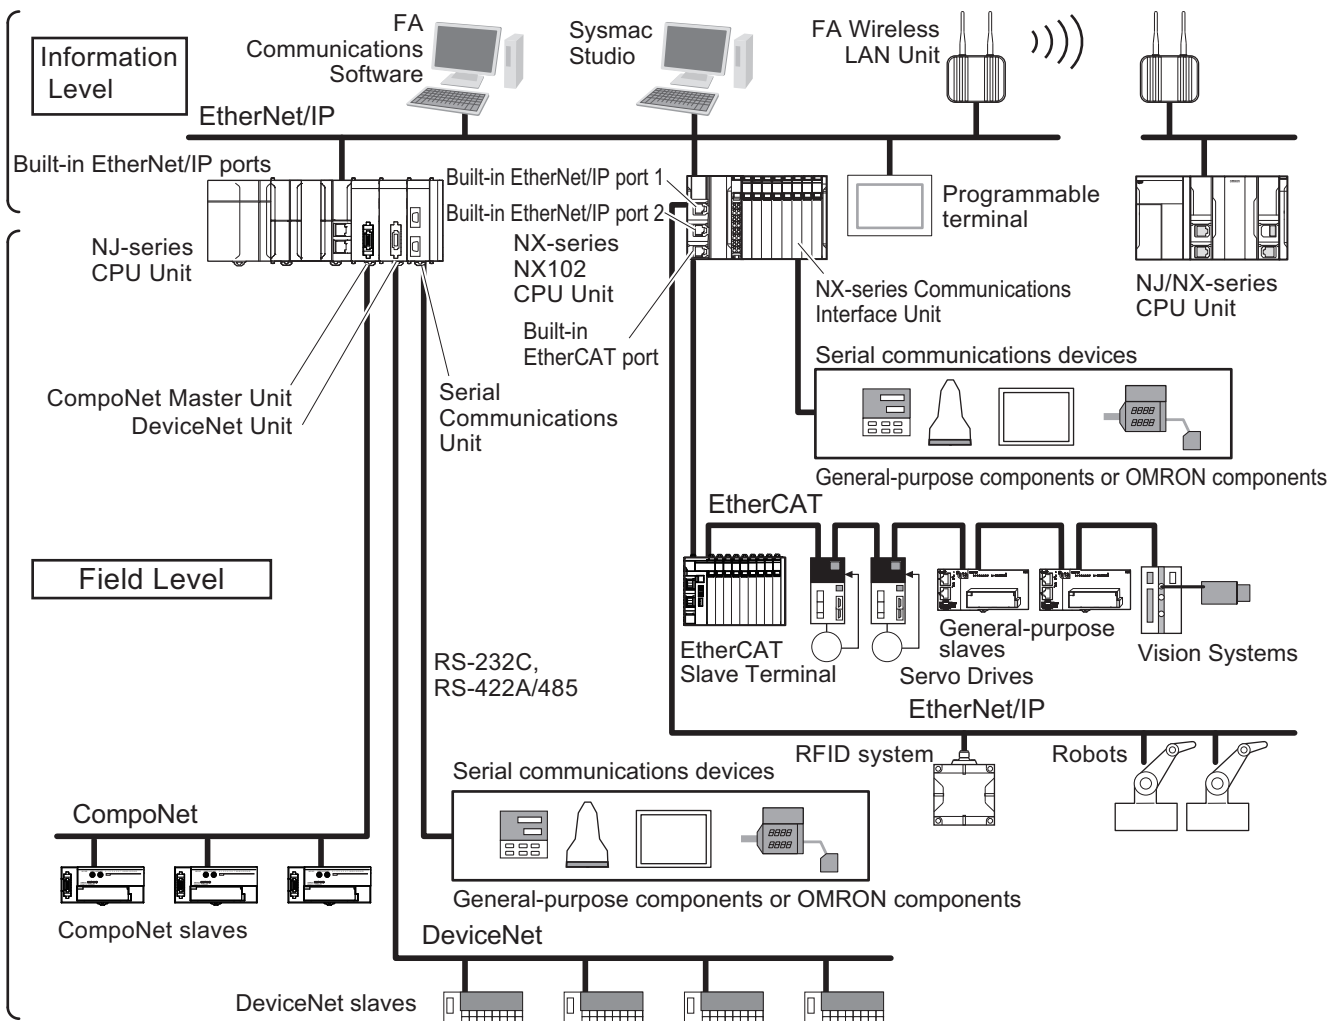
Information Level

FA Communications Software

Sysmac Studio

FA Wireless LAN Unit

EtherNet/IP

Built-in EtherNet/IP ports

Built-in EtherNet/IP port 1

Built-in EtherNet/IP port 2

Programmable terminal

NJ-series CPU Unit

NX-series NX102 CPU Unit

NX-series Communications Interface Unit

NJ/NX-series CPU Unit

Built-in EtherCAT port

Serial communications devices

CompoNet Master Unit

DeviceNet Unit

Serial Communications Unit

8888
8888

General-purpose components or OMRON components

EtherCAT

Field Level

EtherCAT Slave Terminal

General-purpose slaves

Servo Drives

Vision Systems

RS-232C, RS-422A/485

EtherNet/IP

RFID system

Robots

Serial communications devices

CompoNet

8888
8888

General-purpose components or OMRON components

CompoNet slaves

DeviceNet

DeviceNet slaves